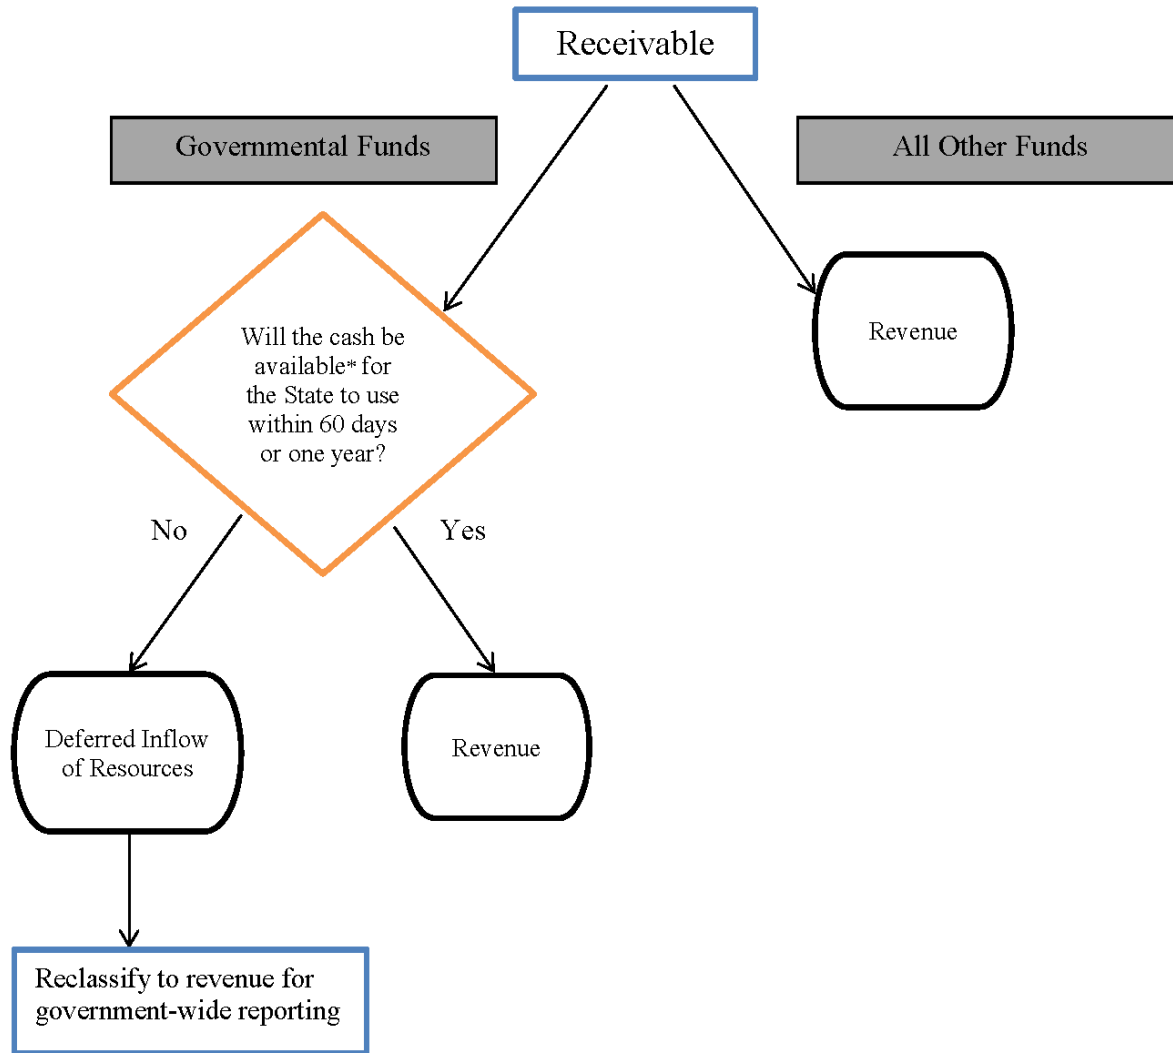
Receivable

Governmental Funds

All Other Funds

Will the cash be available* for the State to use within 60 days or one year?

Revenue

No

Yes

Deferred Inflow of Resources

Revenue

Reclassify to revenue for government-wide reporting